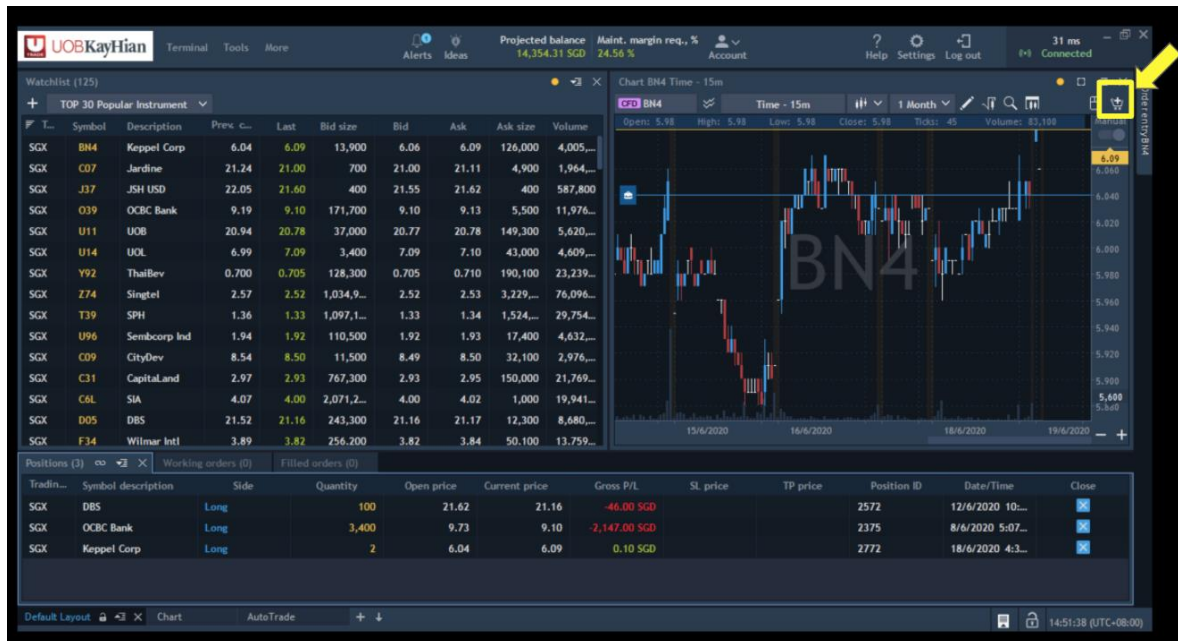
UOBKayHian Terminal Tools More

Alerts Ideas

Projected balance 14,354.31 SGD

Maint. margin req., % 24.56 %

Account

Help Settings Log out

31 ms Connected

Watchlist (125)

TOP 30 Popular Instrument

| T... | Symbol | Description | Prev. c... | Last | Bid size | Bid | Ask | Ask size | Volume |
|---|---|---|---|---|---|---|---|---|---|
| SGX | BN4 | Keppel Corp | 6.04 | 6.09 | 13,900 | 6.06 | 6.09 | 126,000 | 4,005,... |
| SGX | C07 | Jardine | 21.24 | 21.00 | 700 | 21.00 | 21.11 | 4,900 | 1,964,... |
| SGX | J37 | JSH USD | 22.05 | 21.60 | 400 | 21.55 | 21.62 | 400 | 587,800 |
| SGX | O39 | OCBC Bank | 9.19 | 9.10 | 171,700 | 9.10 | 9.13 | 5,500 | 11,976... |
| SGX | U11 | UOB | 20.94 | 20.78 | 37,000 | 20.77 | 20.78 | 149,300 | 5,620,... |
| SGX | U14 | UOL | 6.99 | 7.09 | 3,400 | 7.09 | 7.10 | 43,000 | 4,609,... |
| SGX | Y92 | ThaiBev | 0.700 | 0.705 | 128,300 | 0.705 | 0.710 | 190,100 | 23,239... |
| SGX | Z74 | Singtel | 2.57 | 2.52 | 1,034,9... | 2.52 | 2.53 | 3,229,... | 76,096... |
| SGX | T39 | SPH | 1.36 | 1.33 | 1,097,1... | 1.33 | 1.34 | 1,524,... | 29,754... |
| SGX | U96 | Sembcorp Ind | 1.94 | 1.92 | 110,500 | 1.92 | 1.93 | 17,400 | 4,632,... |
| SGX | C09 | CityDev | 8.54 | 8.50 | 11,500 | 8.49 | 8.50 | 32,100 | 2,976,... |
| SGX | C31 | CapitaLand | 2.97 | 2.93 | 767,300 | 2.93 | 2.95 | 150,000 | 21,769... |
| SGX | C6L | SIA | 4.07 | 4.00 | 2,071,2... | 4.00 | 4.02 | 1,000 | 19,941... |
| SGX | D05 | DBS | 21.52 | 21.16 | 243,300 | 21.16 | 21.17 | 12,300 | 8,680,... |
| SGX | F34 | Wilmar Intl | 3.89 | 3.82 | 256,200 | 3.82 | 3.84 | 50,100 | 13,759... |

Chart BN4 Time - 15m

CFD BN4 Time - 15m 1 Month

Open: 5.98 High: 5.98 Low: 5.98 Close: 5.98 Ticks: 45 Volume: 83,100

Manual

BN4

6.09 6.060 6.040 6.020 6.000 5.980 5.960 5.940 5.920 5.900 5,600 5.880

15/6/2020 16/6/2020 18/6/2020 19/6/2020

Order entry BN4

Positions (3) Working orders (0) Filled orders (0)

| Tradin... | Symbol description | Side | Quantity | Open price | Current price | Gross P/L | SL price | TP price | Position ID | Date/Time | Close |
|---|---|---|---|---|---|---|---|---|---|---|---|
| SGX | DBS | Long | 100 | 21.62 | 21.16 | -46.00 SGD | | | 2572 | 12/6/2020 10:... | |
| SGX | OCBC Bank | Long | 3,400 | 9.73 | 9.10 | -2,147.00 SGD | | | 2375 | 8/6/2020 5:07... | |
| SGX | Keppel Corp | Long | 2 | 6.04 | 6.09 | 0.10 SGD | | | 2772 | 18/6/2020 4:3... | |

Default Layout Chart AutoTrade

14:51:38 (UTC+08:00)